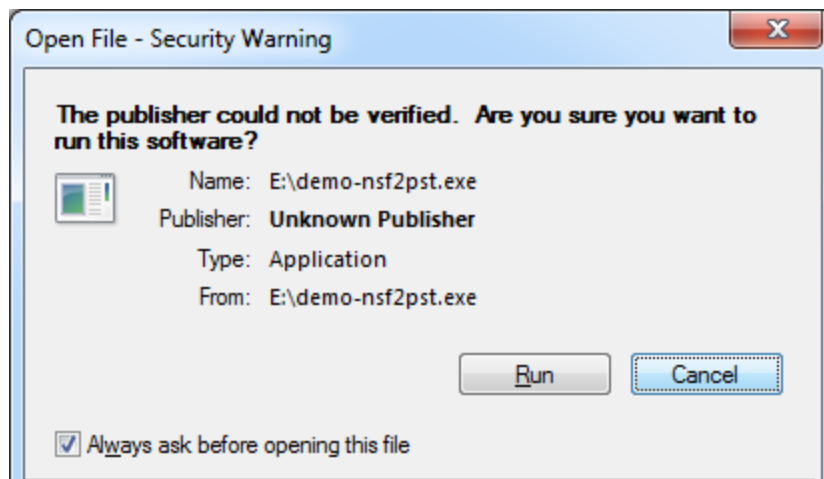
Open File - Security Warning

X

The publisher could not be verified. Are you sure you want to run this software?

Name: E:\demo-nsf2pst.exe
Publisher: Unknown Publisher
Type: Application
From: E:\demo-nsf2pst.exe

Run

Cancel

Always ask before opening this file